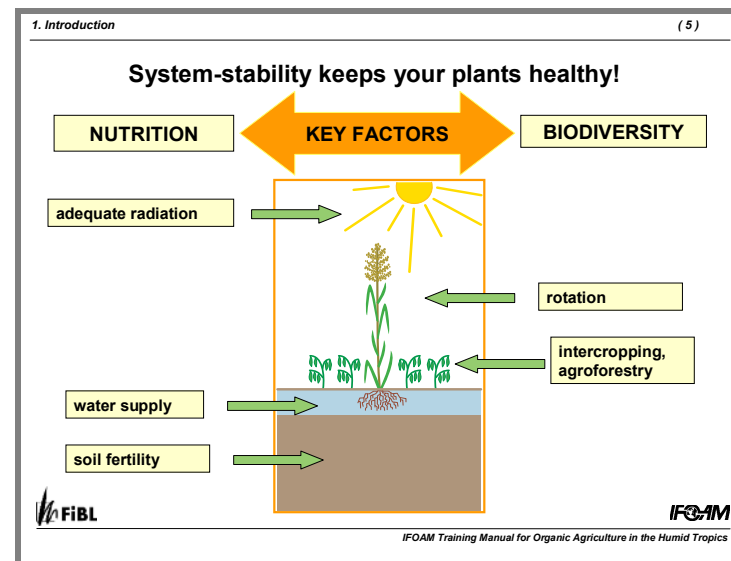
1. Introduction ( 5 )

System-stability keeps your plants healthy!

NUTRITION

KEY FACTORS

BIODIVERSITY

adequate radiation

rotation

intercropping, agroforestry

water supply

soil fertility

FiBL

IFOAM

IFOAM Training Manual for Organic Agriculture in the Humid Tropics